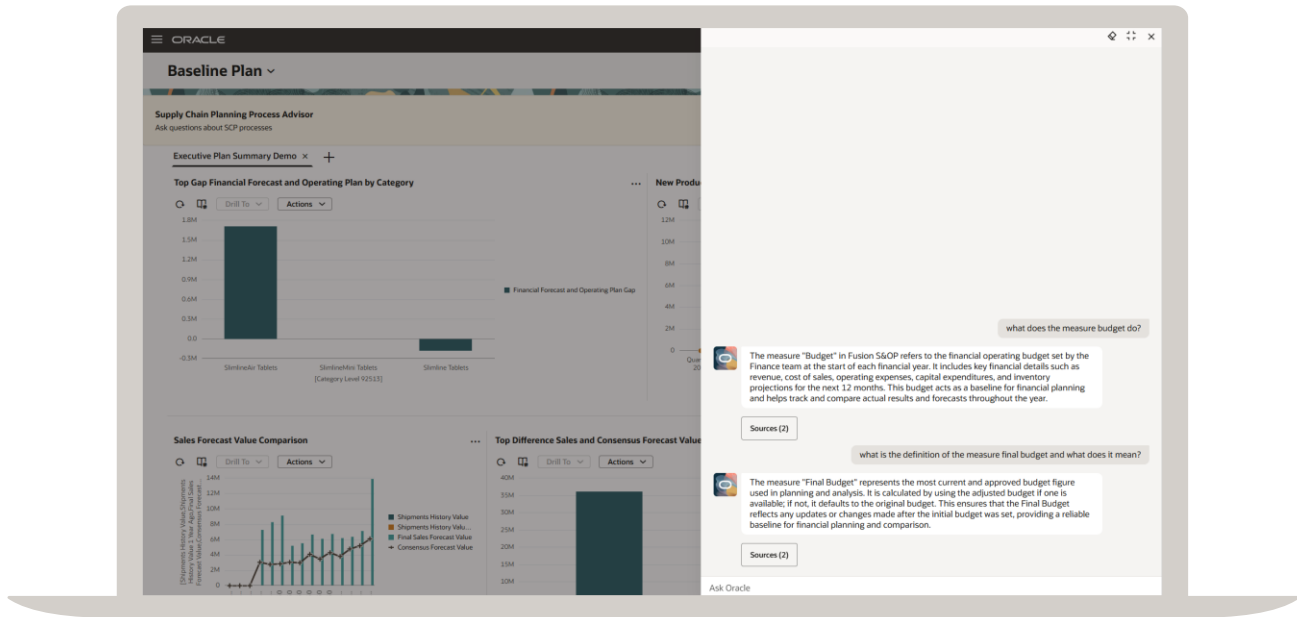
ORACLE

Baseline Plan

Supply Chain Planning Process Advisor
Ask questions about SCP processes

Executive Plan Summary Demo ×

Top Gap Financial Forecast and Operating Plan by Category

Drill To Actions

1.8M
1.5M
1.2M
0.9M
0.6M
0.3M
0.0
-0.3M

SlimlineAir Tablets SlimlineMini Tablets Slimline Tablets
[Category Level 92513]

Financial Forecast and Operating Plan Gap

New Produ

12M
10M
8M
6M
4M
2M
0

Sales Forecast Value Comparison

Drill To Actions

14M
12M
10M
8M
6M
4M
2M
0

[Shipments History Value,Shipments History Value] 1 Year Ago,Final Sales Forecast Value,Consensus Forecast

Shipments History Value
Shipments History Valu...
Final Sales Forecast Value
Consensus Forecast Value

Top Difference Sales and Consensus Forecast Value

Drill To Actions

40M
35M
30M
25M
20M
15M
10M

what does the measure budget do?

The measure "Budget" in Fusion S&OP refers to the financial operating budget set by the Finance team at the start of each financial year. It includes key financial details such as revenue, cost of sales, operating expenses, capital expenditures, and inventory projections for the next 12 months. This budget acts as a baseline for financial planning and helps track and compare actual results and forecasts throughout the year.

Sources (2)

what is the definition of the measure final budget and what does it mean?

The measure "Final Budget" represents the most current and approved budget figure used in planning and analysis. It is calculated by using the adjusted budget if one is available; if not, it defaults to the original budget. This ensures that the Final Budget reflects any updates or changes made after the initial budget was set, providing a reliable baseline for financial planning and comparison.

Sources (2)

Ask Oracle